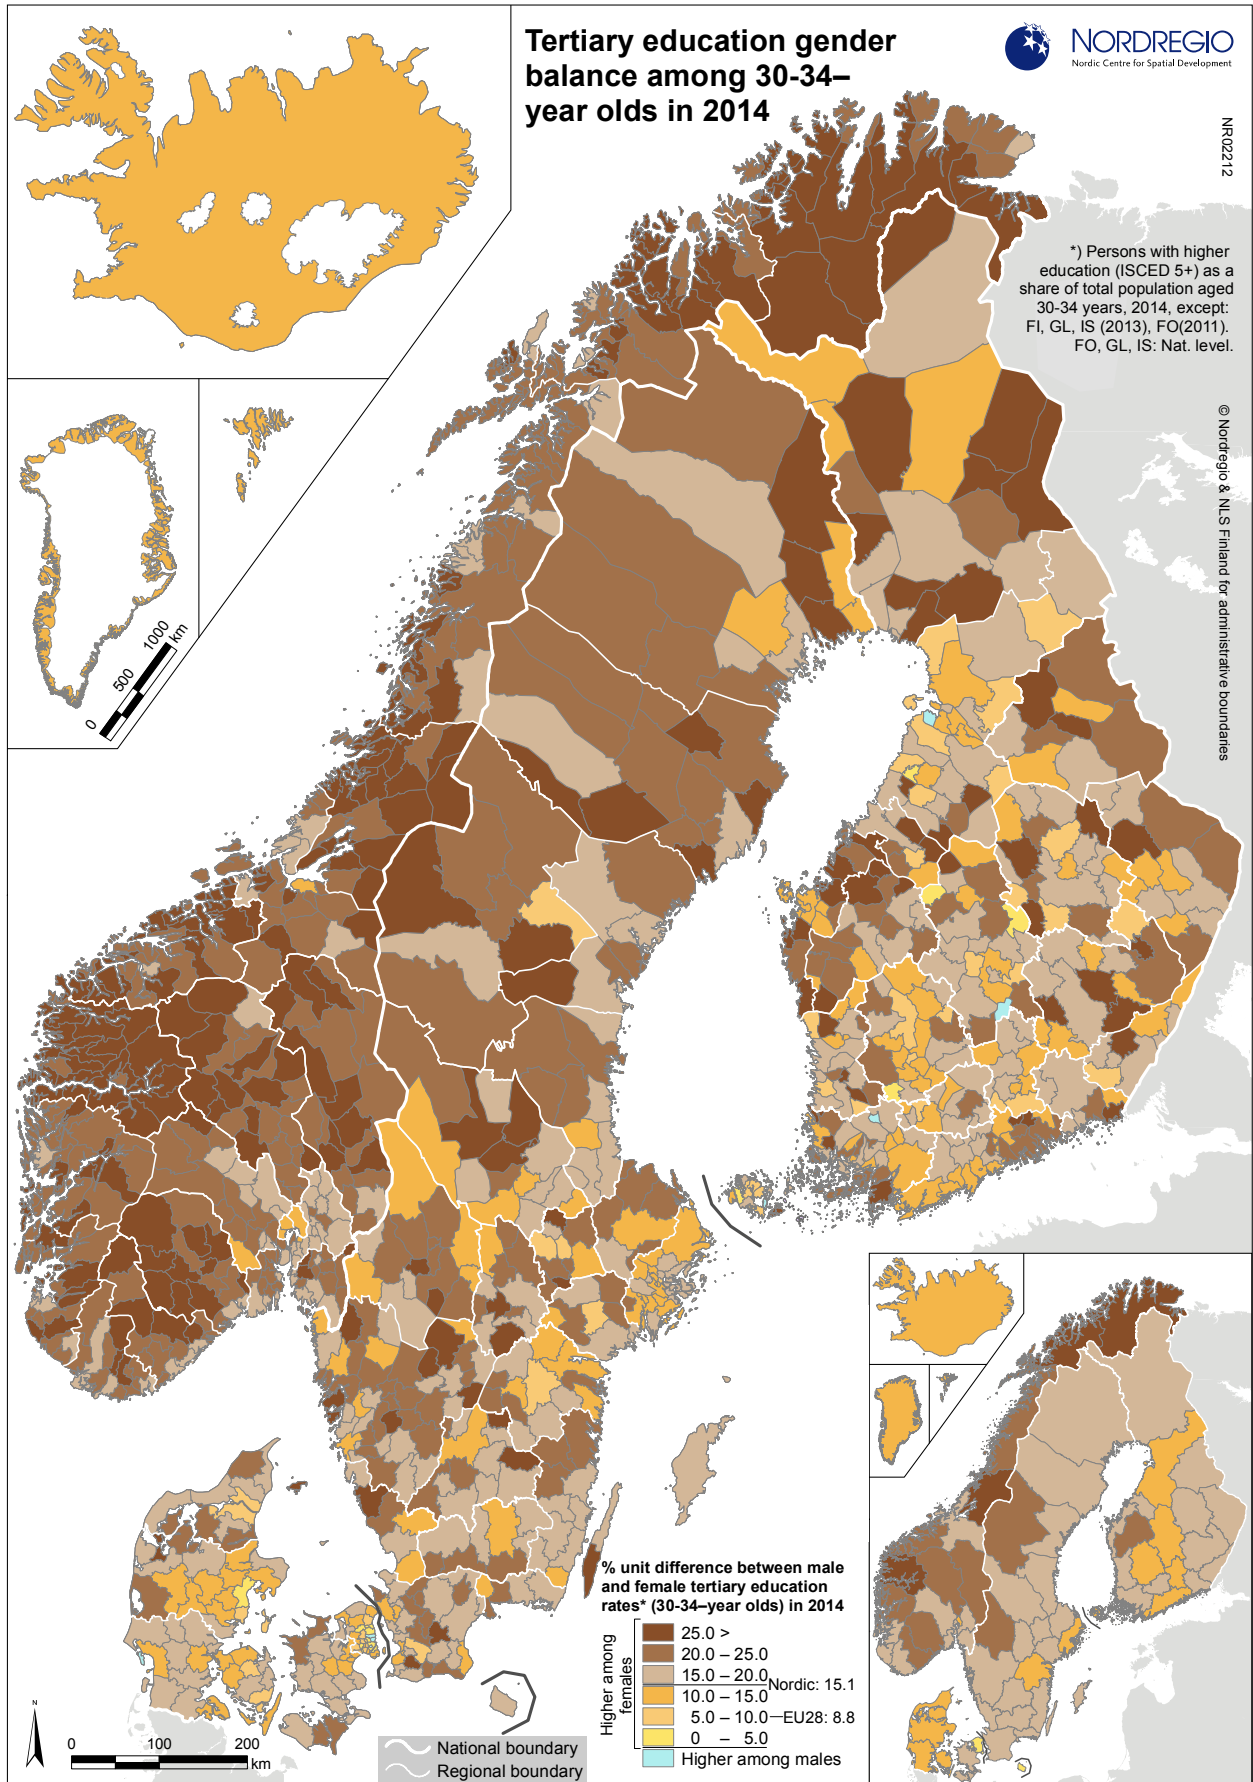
Tertiary education gender balance among 30-34–year olds in 2014

NORDREGIO
Nordic Centre for Spatial Development

NR02212

*) Persons with higher education (ISCED 5+) as a share of total population aged 30-34 years, 2014, except: FI, GL, IS (2013), FO(2011). FO, GL, IS: Nat. level.

© Nordregio & NLS Finland for administrative boundaries

0 500 1000 km

% unit difference between male and female tertiary education rates* (30-34–year olds) in 2014

Higher among females

25.0 >
20.0 – 25.0
15.0 – 20.0 Nordic: 15.1
10.0 – 15.0
5.0 – 10.0 EU28: 8.8
0 – 5.0
Higher among males

N

0 100 200 km

National boundary
Regional boundary